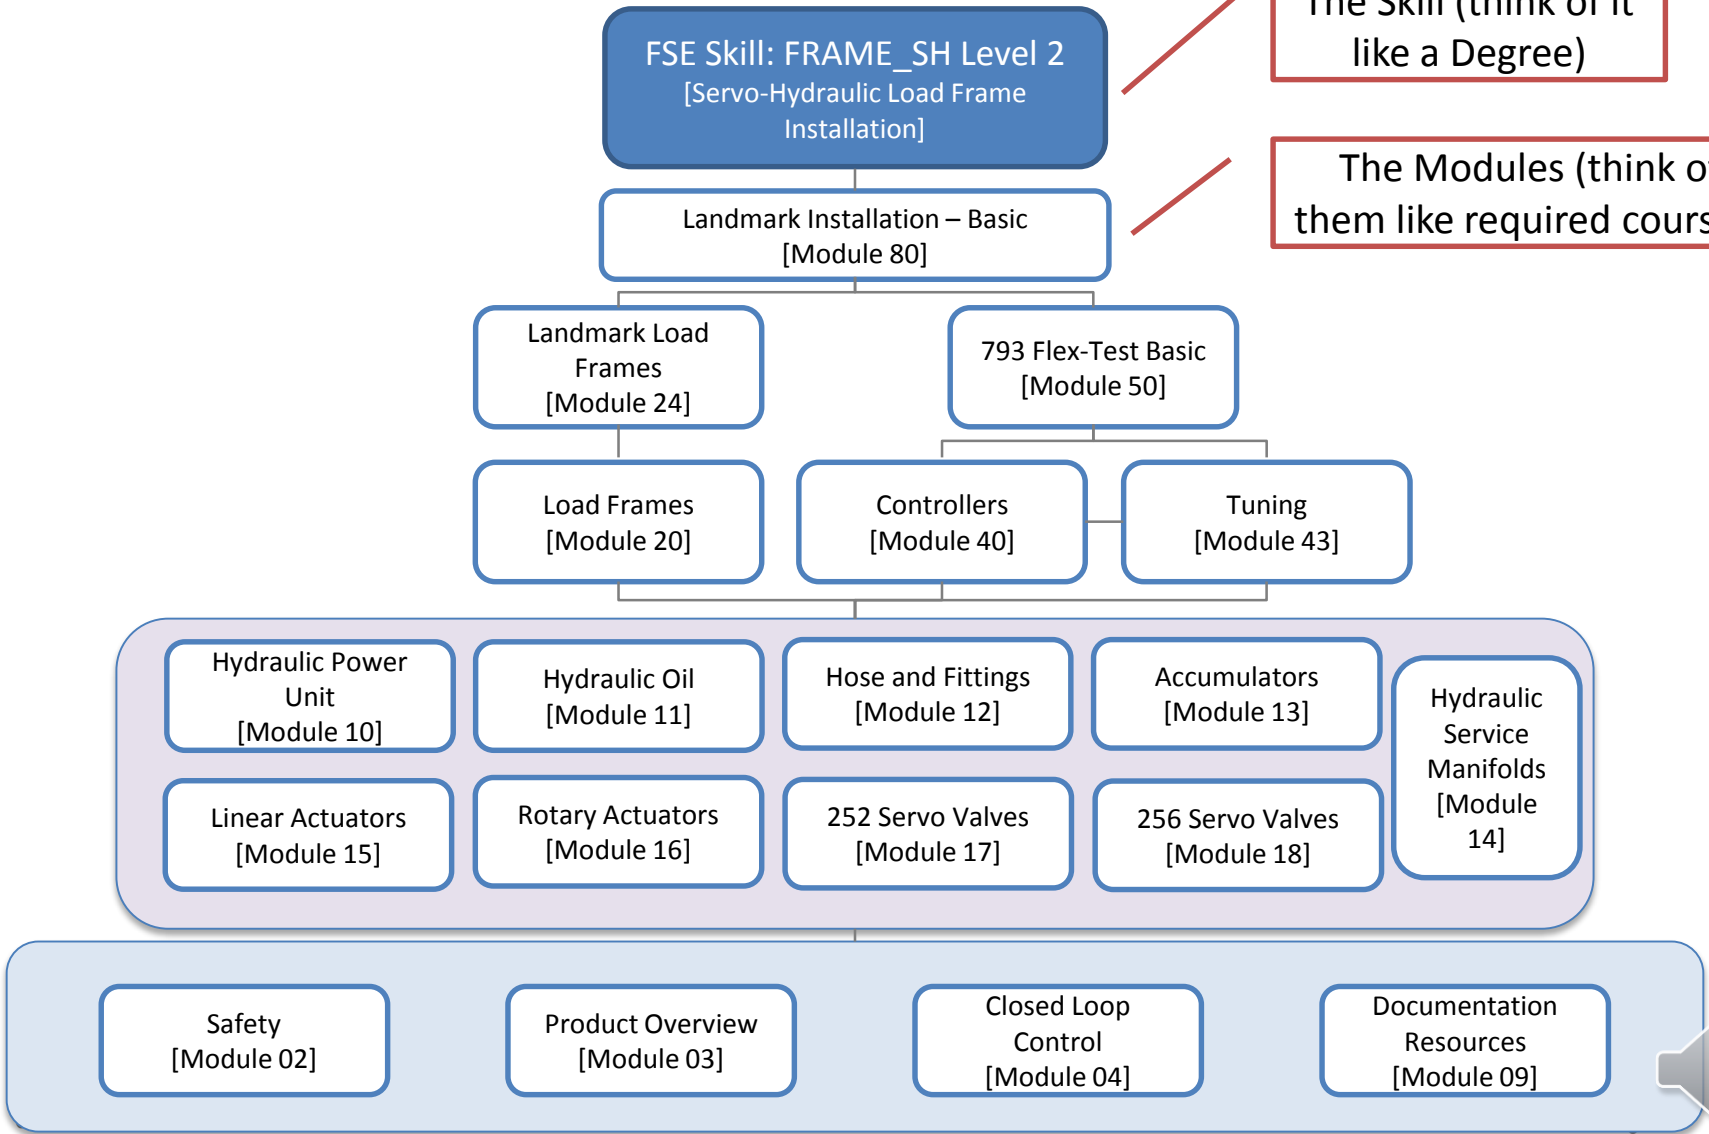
The Skill (think of it like a Degree)

FSE Skill: FRAME_SH Level 2
[Servo-Hydraulic Load Frame Installation]

The Modules (think o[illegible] them like required cours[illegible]

Landmark Installation – Basic
[Module 80]

Landmark Load Frames
[Module 24]

793 Flex-Test Basic
[Module 50]

Load Frames
[Module 20]

Controllers
[Module 40]

Tuning
[Module 43]

Hydraulic Power Unit
[Module 10]

Hydraulic Oil
[Module 11]

Hose and Fittings
[Module 12]

Accumulators
[Module 13]

Hydraulic Service Manifolds
[Module 14]

Linear Actuators
[Module 15]

Rotary Actuators
[Module 16]

252 Servo Valves
[Module 17]

256 Servo Valves
[Module 18]

Safety
[Module 02]

Product Overview
[Module 03]

Closed Loop Control
[Module 04]

Documentation Resources
[Module 09]